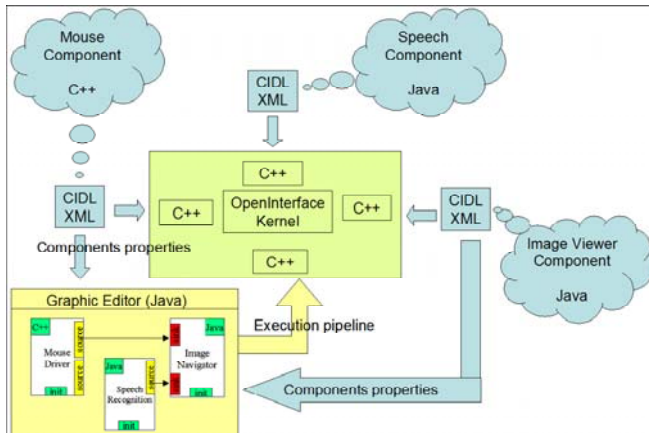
Mouse Component

C++

Speech Component

Java

CIDL XML

C++

C++

OpenInterface Kernel

C++

C++

CIDL XML

CIDL XML

Components properties

Image Viewer Component

Java

Graphic Editor (Java)

C++

Mouse Driver

Java

Image Navigator

Java

Speech Recognition

init

init

init

Execution pipeline

Components properties